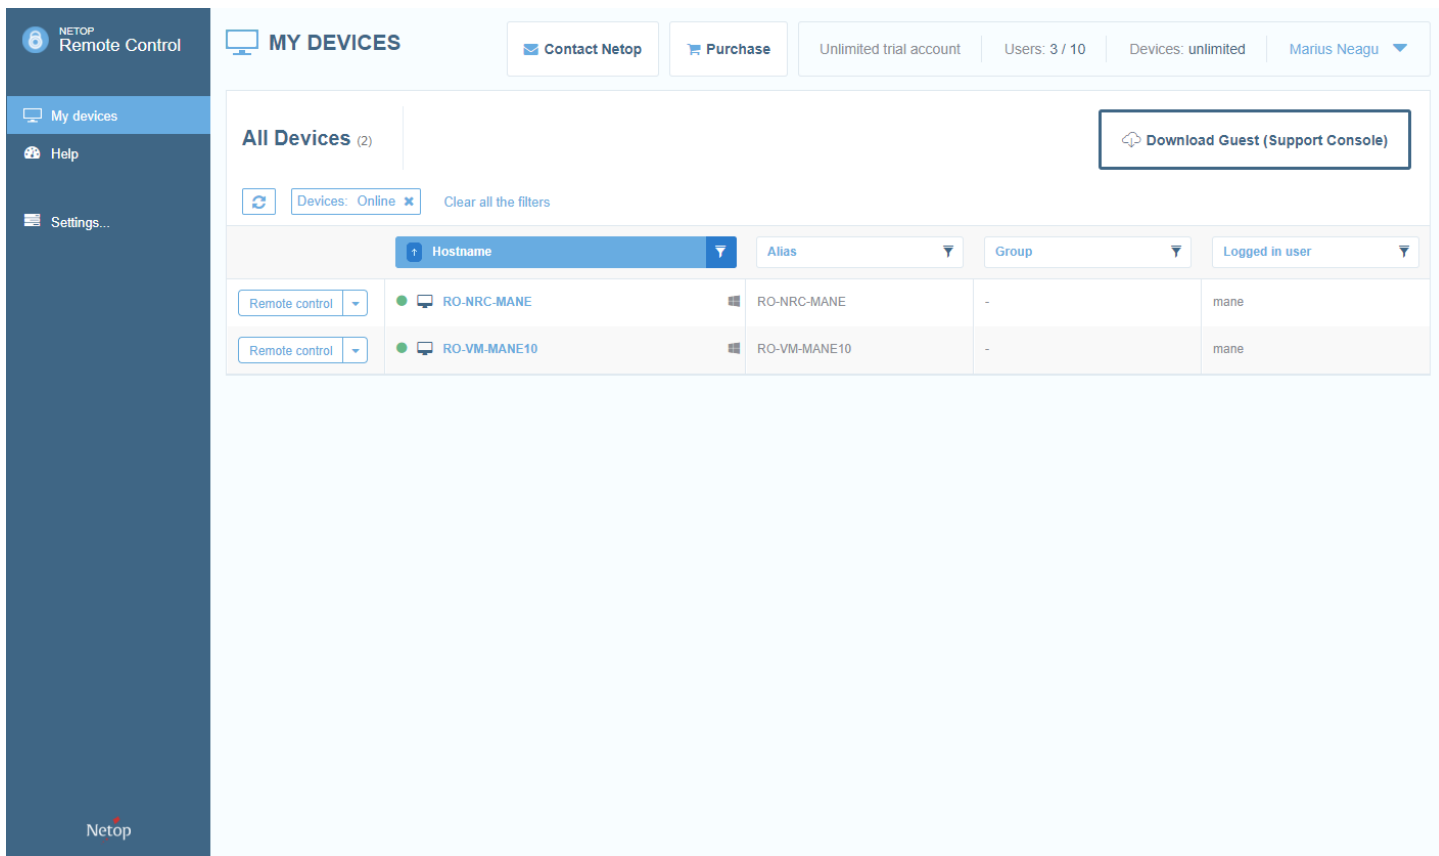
NETOP
Remote Control

My devices
Help
Settings...

Netop

MY DEVICES

Contact Netop
Purchase
Unlimited trial account
Users: 3 / 10
Devices: unlimited
Marius Neagu

All Devices (2)

Download Guest (Support Console)

Devices: Online
Clear all the filters

| | Hostname | Alias | Group | Logged in user |
|---|---|---|---|---|
| Remote control | RO-NRC-MANE | RO-NRC-MANE | - | mane |
| Remote control | RO-VM-MANE10 | RO-VM-MANE10 | - | mane |